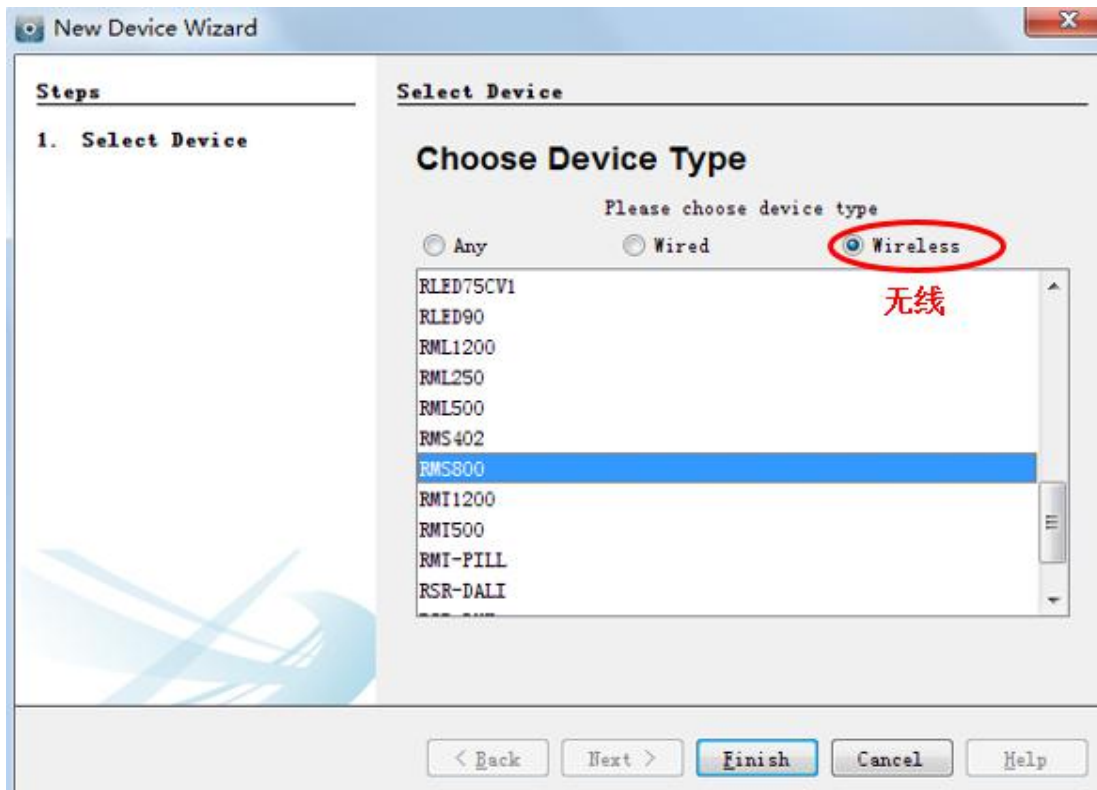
New Device Wizard

Steps

1. Select Device

Select Device

Choose Device Type

Please choose device type

Any
Wired
Wireless

无线

RLED75CV1
RLED90
RML1200
RML250
RML500
RMS402
RMS800
RMI1200
RMI500
RMI-PILL
RSR-DALI
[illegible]

< Back
Next >
Finish
Cancel
Help